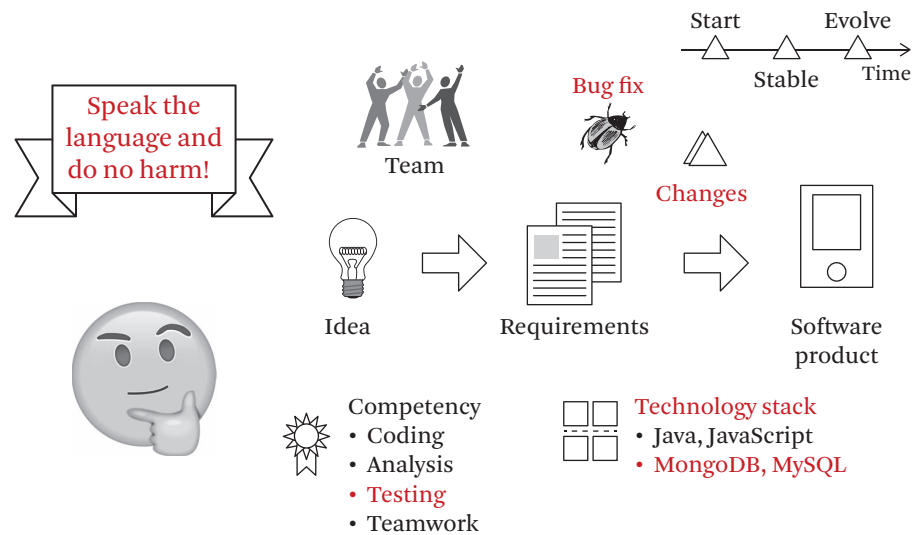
Start
Evolve
Stable
Time

Speak the language and do no harm!

Team

Bug fix

Changes

Idea

Requirements

Software product

Competency
• Coding
• Analysis
• Testing
• Teamwork

Technology stack
• Java, JavaScript
• MongoDB, MySQL